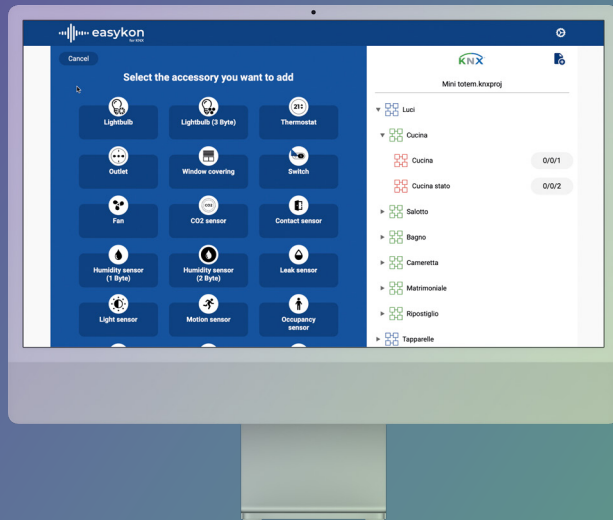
easykon for KNX

Cancel

Select the accessory you want to add

Lightbulb

Lightbulb (3 Byte)

21° Thermostat

Outlet

Window covering

Switch

Fan

CO2 CO2 sensor

Contact sensor

Humidity sensor (1 Byte)

Humidity sensor (2 Byte)

Leak sensor

Light sensor

Motion sensor

Occupancy sensor

KNX

Mini totem.knxproj

Luci

Cucina

Cucina 0/0/1

Cucina stato 0/0/2

Salotto

Bagno

Cameretta

Matrimoniale

Ripostiglio

Tapparelle